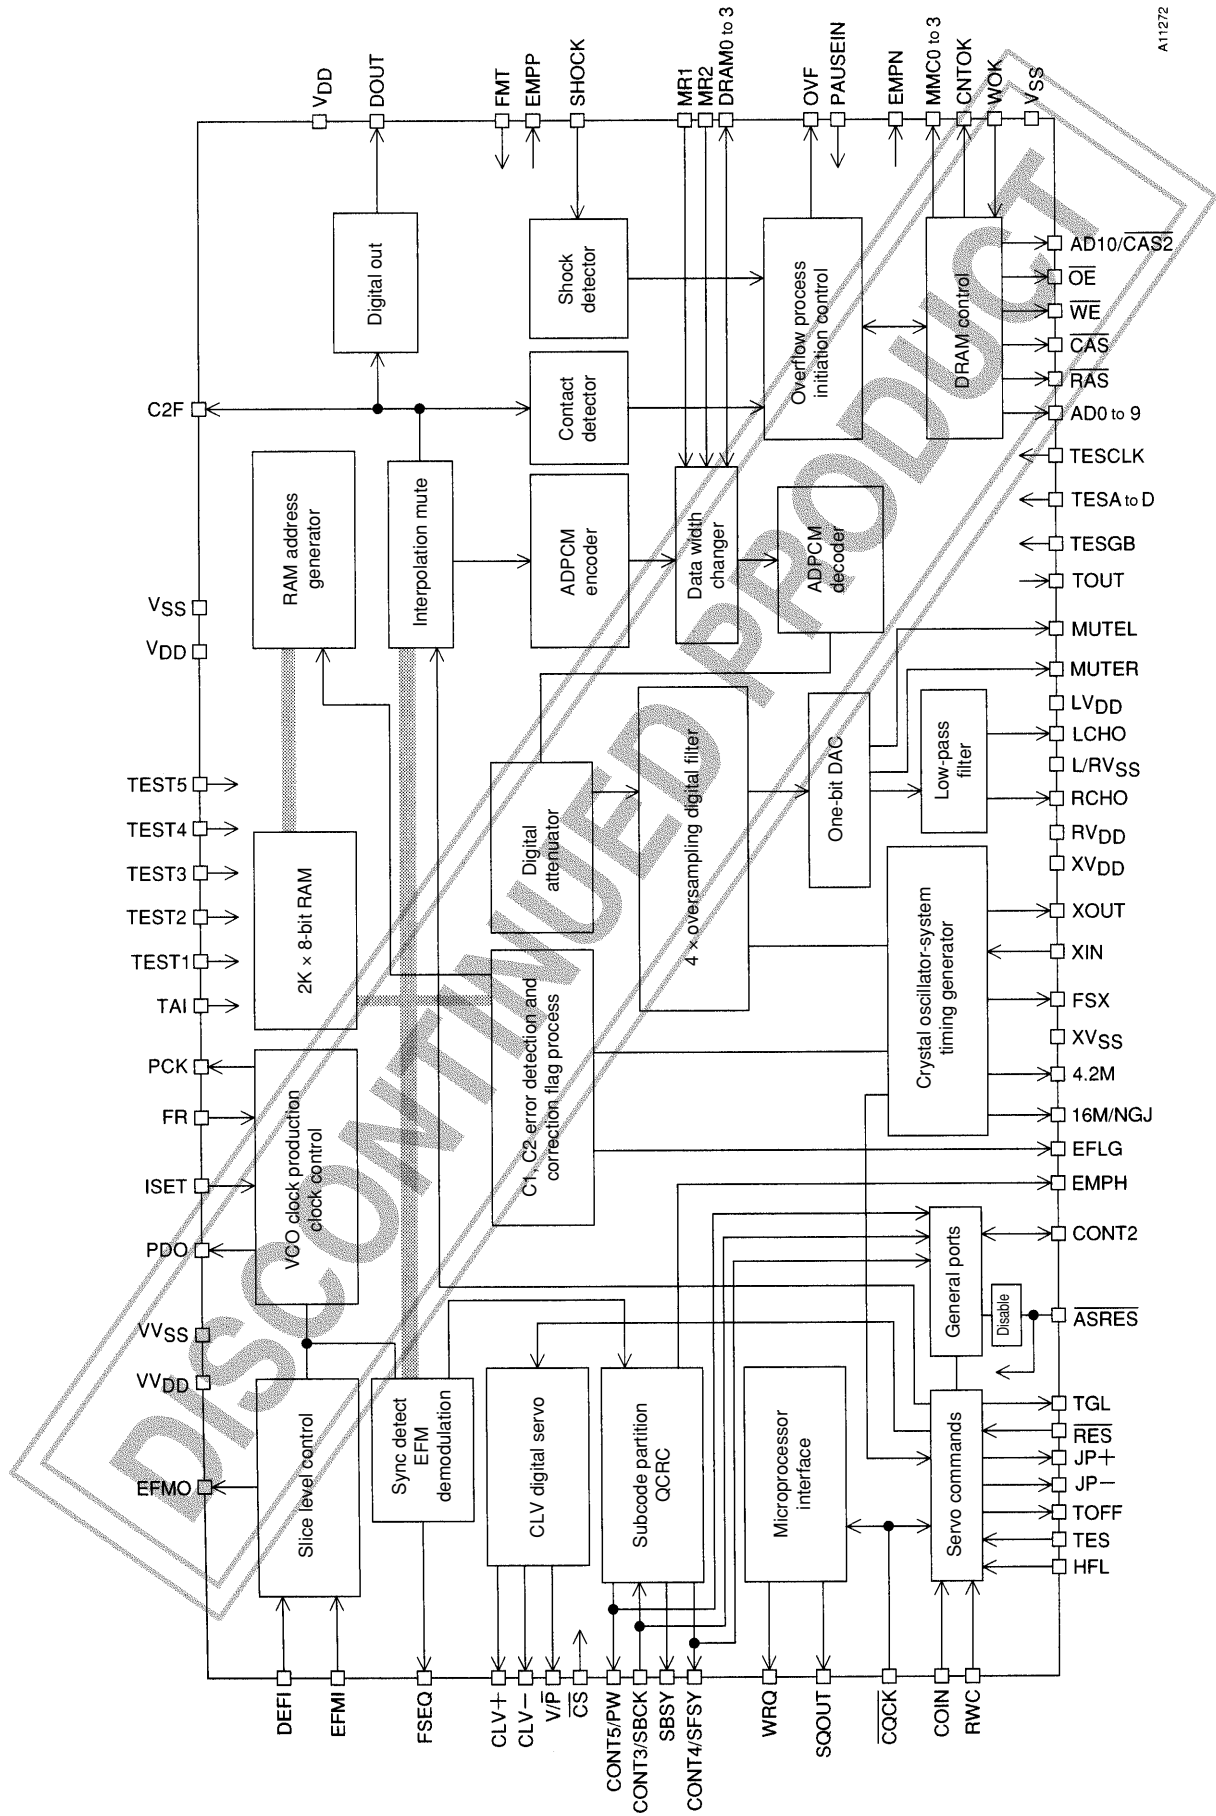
A11272

VDD DOUT FMT EMPP SHOCK MR1 MR2 DRAM0 to 3 OVF PAUSEIN EMPN MMC0 to 3 CNTOK WOK VSS

Digital out

Shock detector

Overflow process initiation control

DRAM control

AD10/$\overline{CAS2}$
$\overline{OE}$
$\overline{WE}$
$\overline{CAS}$
$\overline{RAS}$
AD0 to 9
TESCLK
TESA to D
TESGB
TOUT
MUTEL
MUTER
LVDD
LCHO
L/RVSS
RCHO
RVDD
XVDD
XOUT
XIN
FSX
XVSS
4.2M
16M/NGJ
EFLG
EMPH
CONT2
$\overline{ASRES}$
TGL
$\overline{RES}$
JP+
JP−
TOFF
TES
HFL

C2F

Contact detector

RAM address generator

Interpolation mute

ADPCM encoder

Data width changer

ADPCM decoder

VSS
VDD

Digital attenuator

4 × oversampling digital filter

One-bit DAC

Low-pass filter

TEST5
TEST4
TEST3
TEST2
TEST1
TAI

2K × 8-bit RAM

C1, C2 error detection and correction flag process

Crystal oscillator-system timing generator

PCK
FR
ISET
PDO

VCO clock production clock control

General ports

Disable

VVSS
VVDD
EFMO

Slice level control

Sync detect EFM demodulation

CLV digital servo

Subcode partition QCRC

Microprocessor interface

Servo commands

DEFI EFMI FSEQ CLV+ CLV− V/$\overline{P}$ $\overline{CS}$ CONT5/PW CONT3/SBCK SBSY CONT4/SFSY WRQ SQOUT $\overline{CQCK}$ COIN RWC

DISCONTINUED PRODUCT